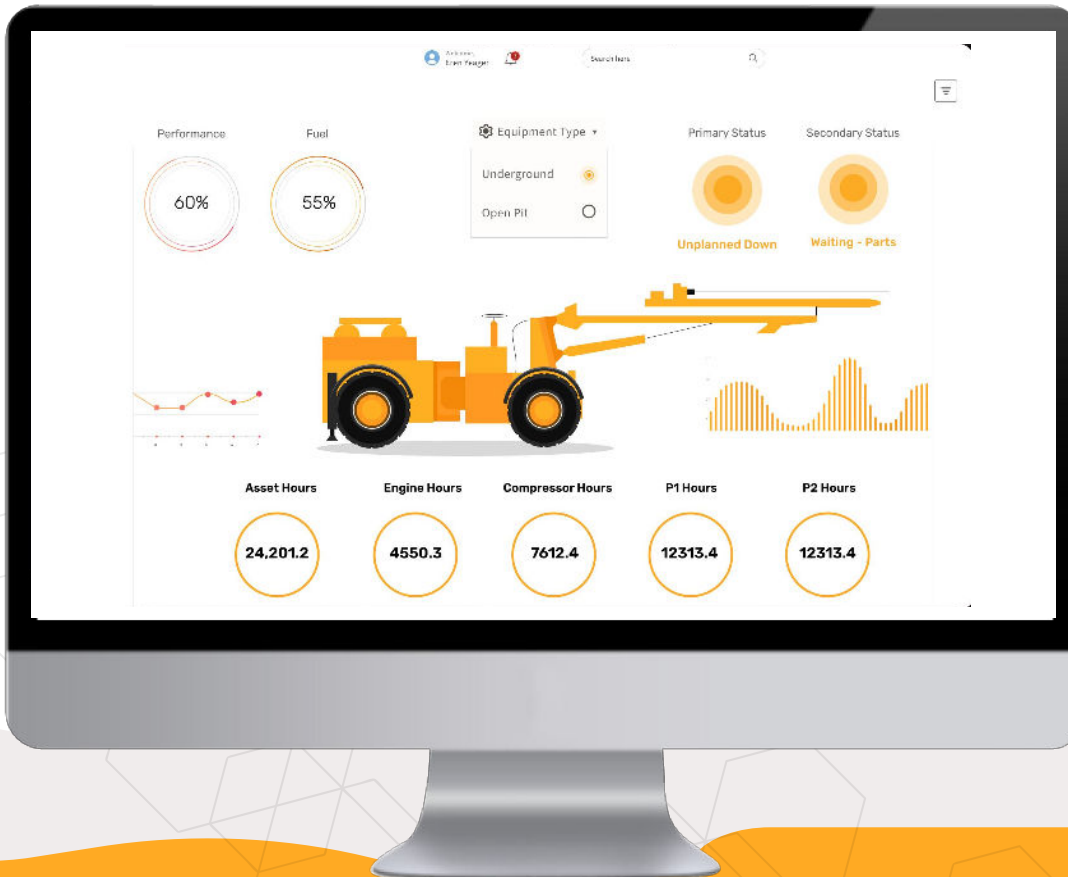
Welcome
Eren Yeager

Search here

Performance
60%

Fuel
55%

Equipment Type

Underground

Open Pit

Primary Status
Unplanned Down

Secondary Status
Waiting - Parts

Asset Hours
24,201.2

Engine Hours
4550.3

Compressor Hours
7612.4

P1 Hours
12313.4

P2 Hours
12313.4